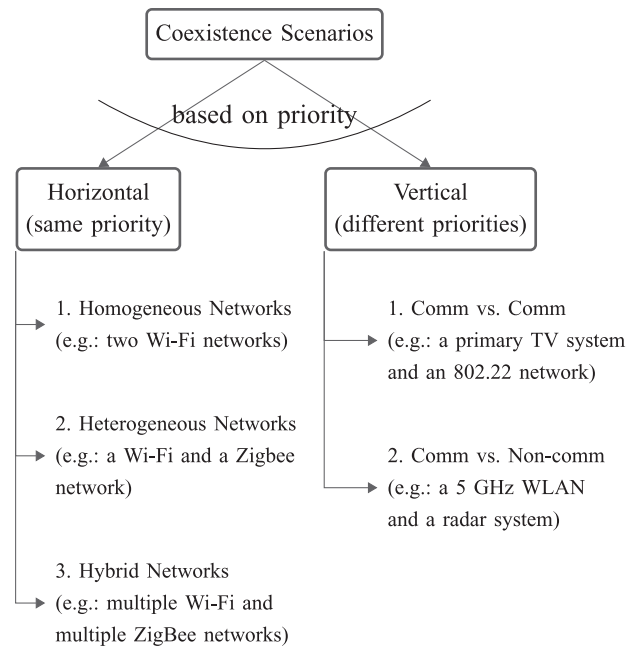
Coexistence Scenarios

based on priority

Horizontal
(same priority)

1. Homogeneous Networks
(e.g.: two Wi-Fi networks)

2. Heterogeneous Networks
(e.g.: a Wi-Fi and a Zigbee network)

3. Hybrid Networks
(e.g.: multiple Wi-Fi and multiple ZigBee networks)

Vertical
(different priorities)

1. Comm vs. Comm
(e.g.: a primary TV system and an 802.22 network)

2. Comm vs. Non-comm
(e.g.: a 5 GHz WLAN and a radar system)